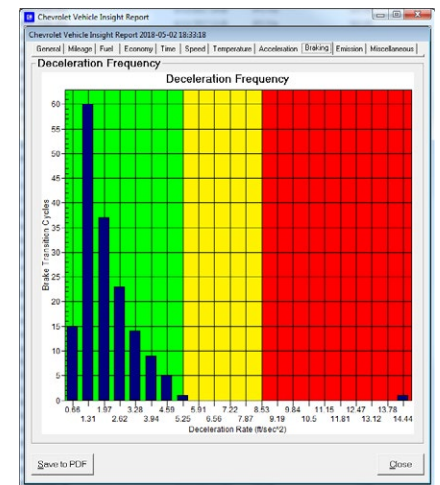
Chevrolet Vehicle Insight Report

Chevrolet Vehicle Insight Report 2018-05-02 18:33:18

General | Milage | Fuel | Economy | Time | Speed | Temperature | Acceleration | Braking | Emission | Miscellaneous

Deceleration Frequency

Deceleration Frequency

Brake Transition Cycles

60
55
50
45
40
35
30
25
20
15
10
5
0

0.66 1.97 3.28 4.59 5.91 7.22 8.53 9.84 11.15 12.47 13.78
1.31 2.62 3.94 5.25 6.56 7.87 9.19 10.5 11.81 13.12 14.44

Deceleration Rate (ft/sec^2)

Save to PDF

Close